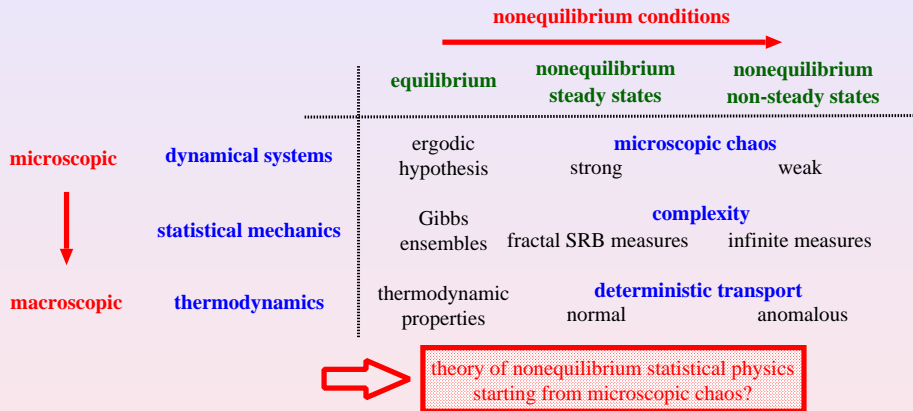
nonequilibrium conditions

| | | equilibrium | nonequilibrium steady states | nonequilibrium non-steady states |
|---|---|---|---|---|
| microscopic | dynamical systems | ergodic hypothesis | microscopic chaos strong | weak |
| | statistical mechanics | Gibbs ensembles | complexity fractal SRB measures | infinite measures |
| macroscopic | thermodynamics | thermodynamic properties | deterministic transport normal | anomalous |

theory of nonequilibrium statistical physics starting from microscopic chaos?